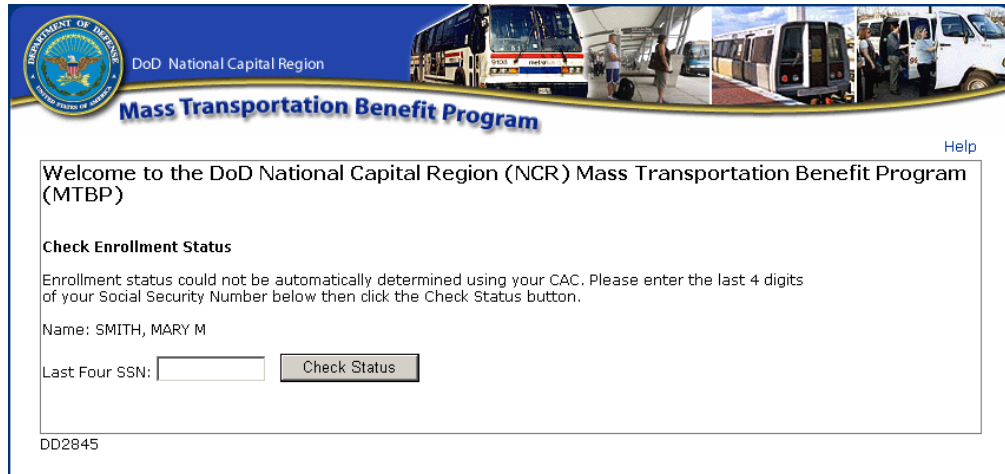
DEPARTMENT OF DEFENSE
UNITED STATES OF AMERICA

DoD National Capital Region

Mass Transportation Benefit Program

Help

Welcome to the DoD National Capital Region (NCR) Mass Transportation Benefit Program (MTBP)

Check Enrollment Status

Enrollment status could not be automatically determined using your CAC. Please enter the last 4 digits of your Social Security Number below then click the Check Status button.

Name: SMITH, MARY M

Last Four SSN:

Check Status

DD2845